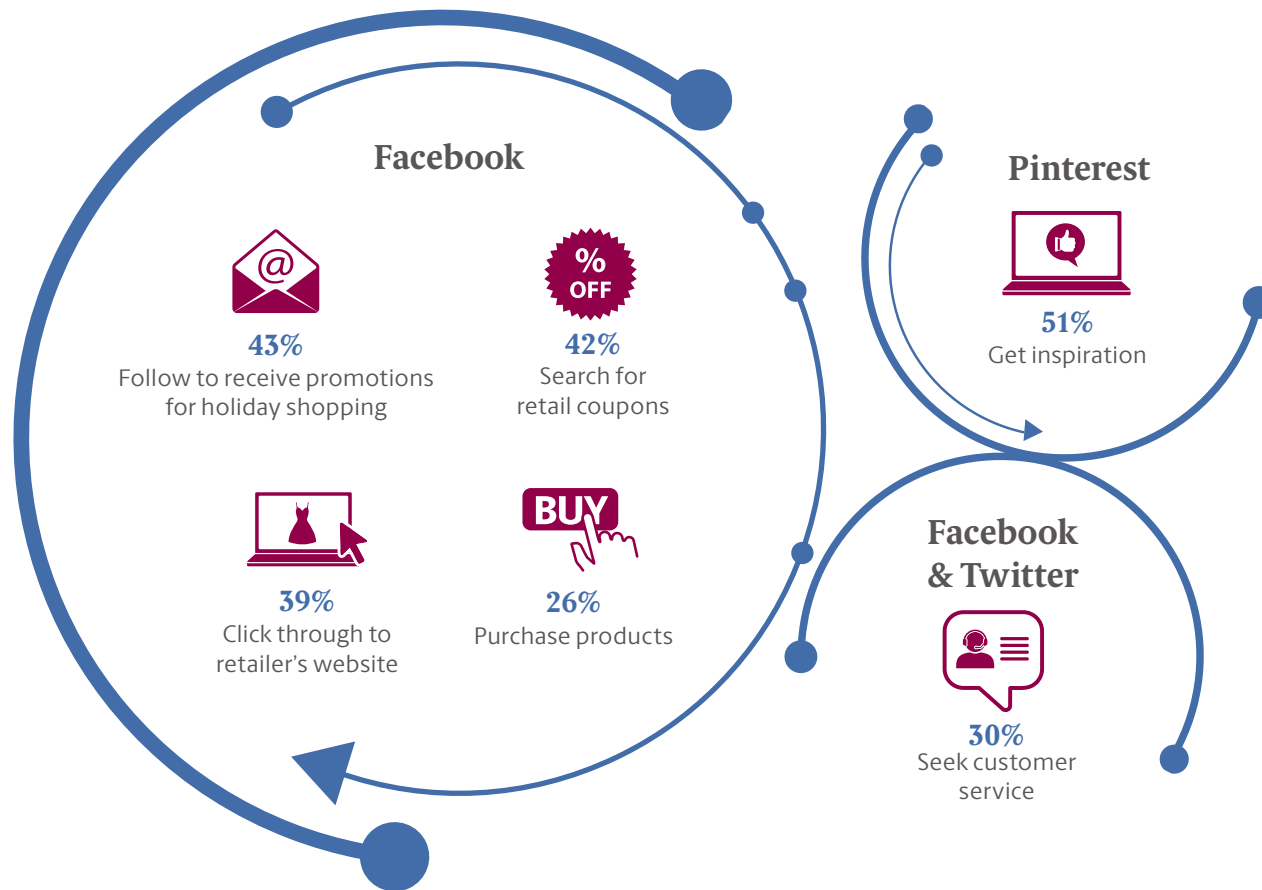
Facebook

@

43%
Follow to receive promotions for holiday shopping

%
OFF

42%
Search for retail coupons

39%
Click through to retailer's website

BUY

26%
Purchase products

Pinterest

51%
Get inspiration

Facebook & Twitter

30%
Seek customer service